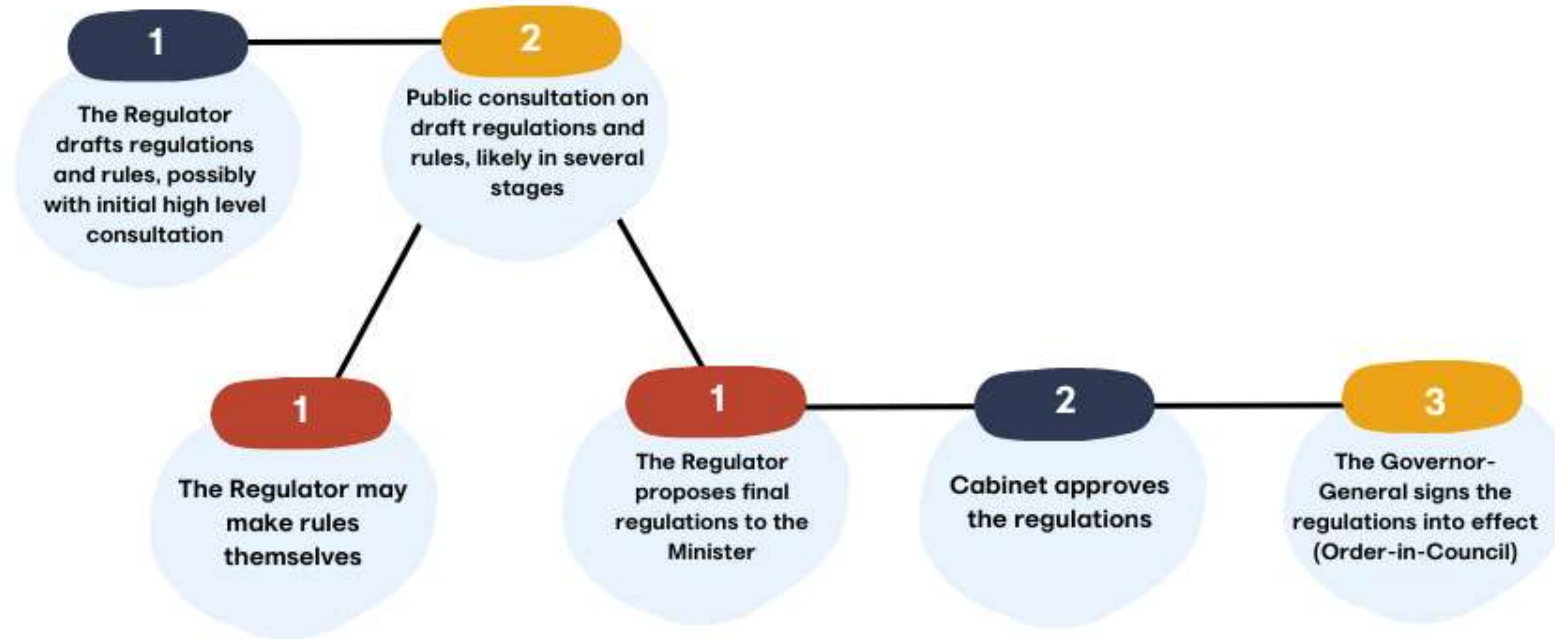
1

The Regulator drafts regulations and rules, possibly with initial high level consultation

2

Public consultation on draft regulations and rules, likely in several stages

1

The Regulator may make rules themselves

1

The Regulator proposes final regulations to the Minister

2

Cabinet approves the regulations

3

The Governor-General signs the regulations into effect (Order-in-Council)